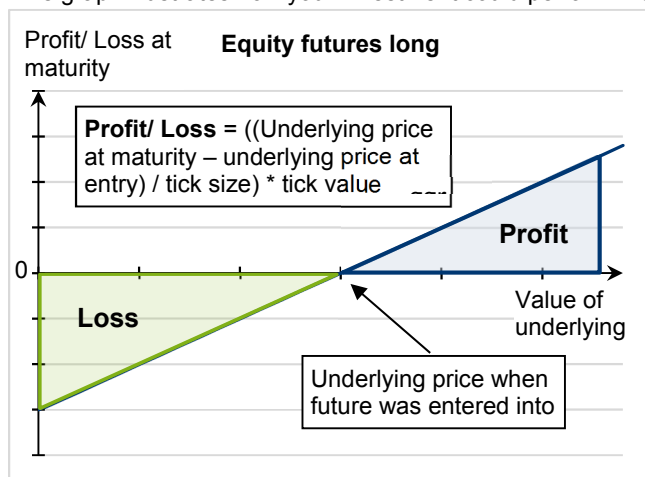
Profit/ Loss at maturity

Equity futures long

Profit/ Loss = ((Underlying price at maturity – underlying price at entry) / tick size) * tick value

Profit

0

Loss

Value of underlying

Underlying price when future was entered into